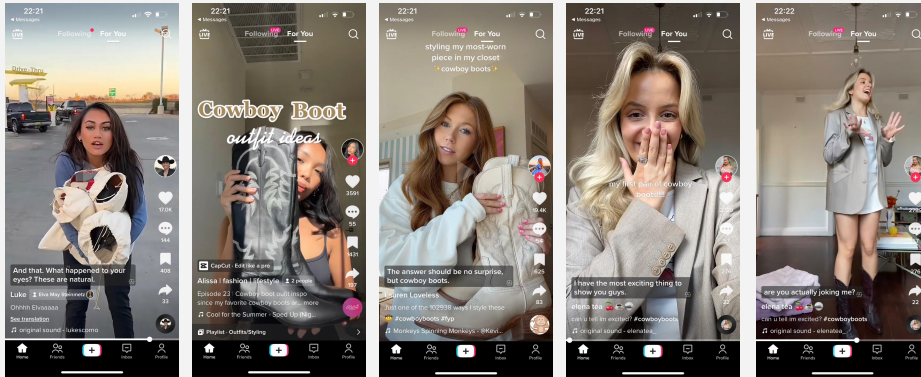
22:21
◂ Messages
LIVE Following For You
Shell
17.0K
144
408
33
And that. What happened to your eyes? These are natural.
Luke · Blue Bay Shimmers
Ohhhh Elvaaaaa
See translation
♫ original sound - lukescomo
Home Friends + Inbox Profile

22:21
◂ Messages
LIVE Following For You
Cowboy Boot
outfit ideas
359K
55
1431
737
CapCut · Edit like a pro
Alissa | fashion | lifestyle · 3 people
Episode 23 · Cowboy boot outfit inspo since my favorite cowboy boots are... more
♫ Cool for the Summer - Sped Up (Ni...
Playlist · Outfits/Styling
Home Friends + Inbox Profile

22:21
◂ Messages
LIVE Following For You
styling my most-worn piece in my closet
✨cowboy boots✨
19.4K
625
83
The answer should be no surprise, but cowboy boots.
Lauren Loveless
Just one of the 102938 ways I style these 🤠 #cowboyboots #fyp
♫ Monkeys Spinning Monkeys - Kevi...
Home Friends + Inbox Profile

22:21
◂ Messages
LIVE Following For You
my first pair of cowboy boots
I have the most exciting thing to show you guys.
elena tea
can u tell im excited? #cowboyboots
♫ original sound - elenatea_
Home Friends + Inbox Profile

22:22
◂ Messages
LIVE Following For You
are you actually joking me?
elena tea
can u tell im excited? #cowboyboots
♫ original sound - elenatea_
Home Friends + Inbox Profile